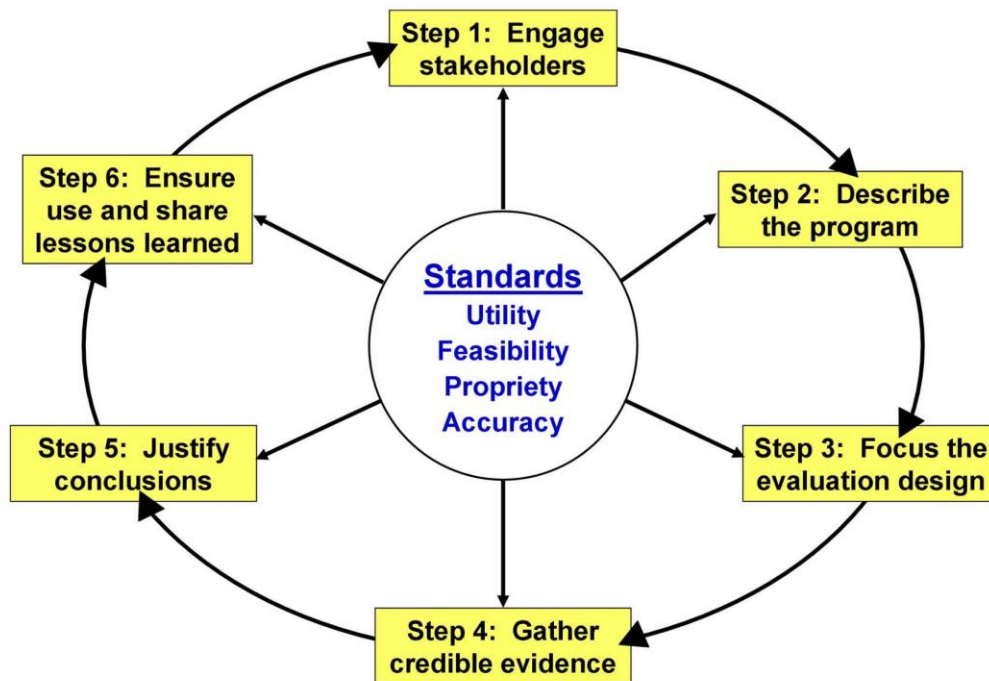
Step 1: Engage stakeholders

Step 2: Describe the program

Step 3: Focus the evaluation design

Step 4: Gather credible evidence

Step 5: Justify conclusions

Step 6: Ensure use and share lessons learned

Standards
Utility
Feasibility
Propriety
Accuracy